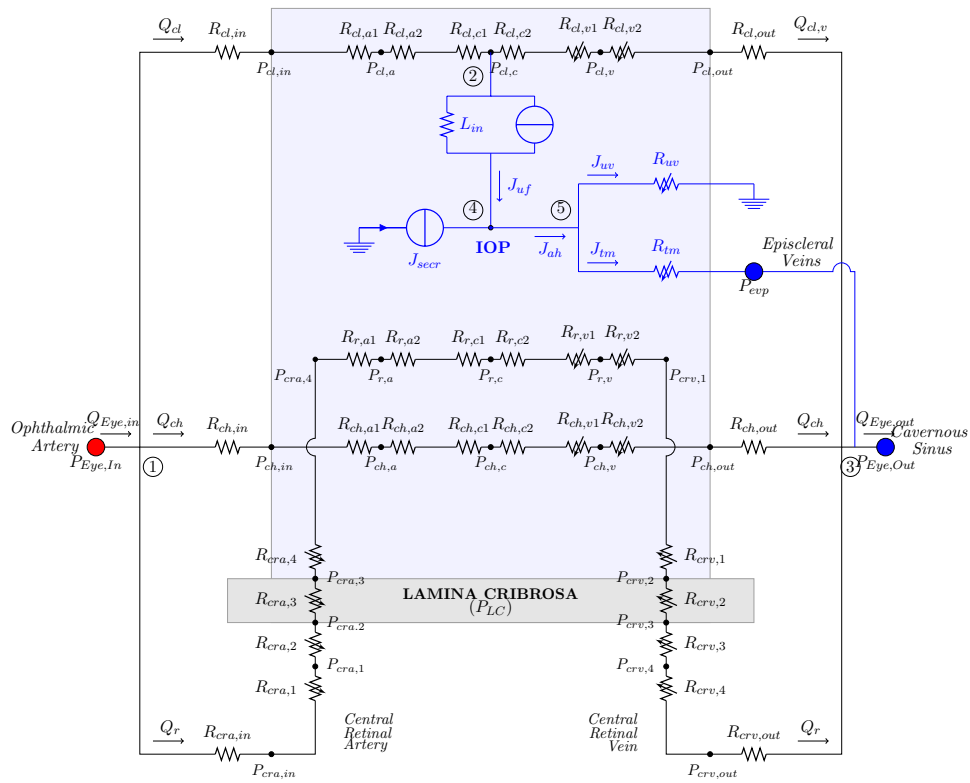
$Q_{cl}$ $R_{cl,in}$ $R_{cl,a1}$ $R_{cl,a2}$ $R_{cl,c1}$ $R_{cl,c2}$ $R_{cl,v1}$ $R_{cl,v2}$ $R_{cl,out}$ $Q_{cl,v}$

$P_{cl,in}$ $P_{cl,a}$ ② $P_{cl,c}$ $P_{cl,v}$ $P_{cl,out}$

$L_{in}$

$J_{uf}$

$J_{uv}$ $R_{uv}$

④ ⑤

$J_{secr}$ IOP $J_{ah}$

$J_{tm}$ $R_{tm}$ Episcleral Veins

$P_{evp}$

$R_{r,a1}$ $R_{r,a2}$ $R_{r,c1}$ $R_{r,c2}$ $R_{r,v1}$ $R_{r,v2}$

$P_{cra,4}$ $P_{r,a}$ $P_{r,c}$ $P_{r,v}$ $P_{crv,1}$

Ophthalmic Artery $Q_{Eye,in}$ $Q_{ch}$ $R_{ch,in}$ $R_{ch,a1}$ $R_{ch,a2}$ $R_{ch,c1}$ $R_{ch,c2}$ $R_{ch,v1}$ $R_{ch,v2}$ $R_{ch,out}$ $Q_{ch}$ $Q_{Eye,out}$ Cavernous Sinus

$P_{Eye,In}$ ① $P_{ch,in}$ $P_{ch,a}$ $P_{ch,c}$ $P_{ch,v}$ $P_{ch,out}$ ③ $P_{Eye,Out}$

$R_{cra,4}$ $R_{crv,1}$

$P_{cra,3}$ $P_{crv,2}$

$R_{cra,3}$ LAMINA CRIBROSA ($P_{LC}$) $R_{crv,2}$

$P_{cra,2}$ $P_{crv,3}$

$R_{cra,2}$ $R_{crv,3}$

$P_{cra,1}$ $P_{crv,4}$

$R_{cra,1}$ $R_{crv,4}$

Central Retinal Artery

Central Retinal Vein

$Q_r$ $R_{cra,in}$ $R_{crv,out}$ $Q_r$

$P_{cra,in}$ $P_{crv,out}$